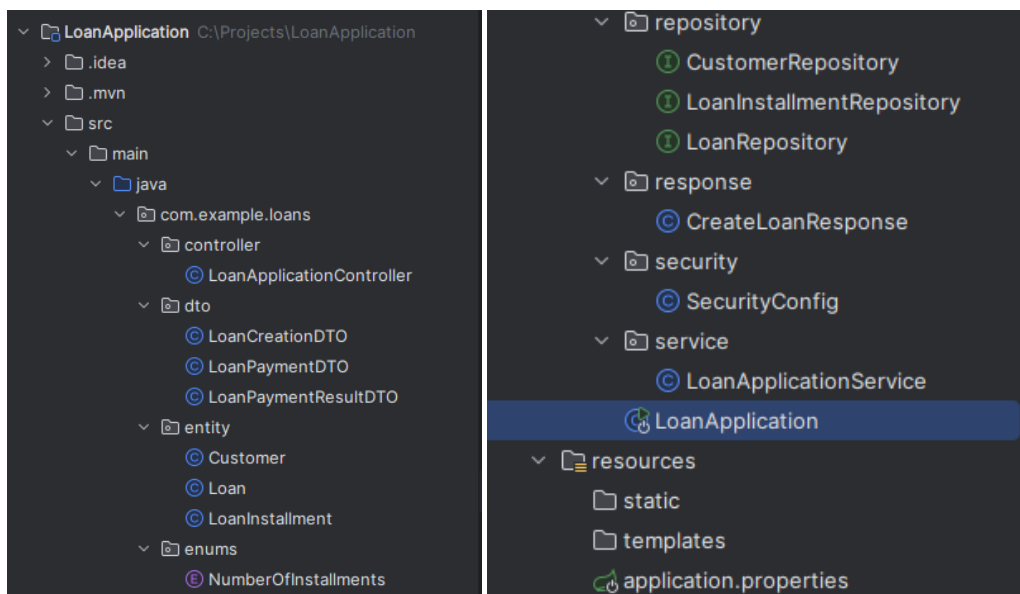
LoanApplication C:\Projects\LoanApplication
.idea
.mvn
src
main
java
com.example.loans
controller
LoanApplicationController
dto
LoanCreationDTO
LoanPaymentDTO
LoanPaymentResultDTO
entity
Customer
Loan
LoanInstallment
enums
NumberOfInstallments

repository
CustomerRepository
LoanInstallmentRepository
LoanRepository
response
CreateLoanResponse
security
SecurityConfig
service
LoanApplicationService
LoanApplication
resources
static
templates
application.properties